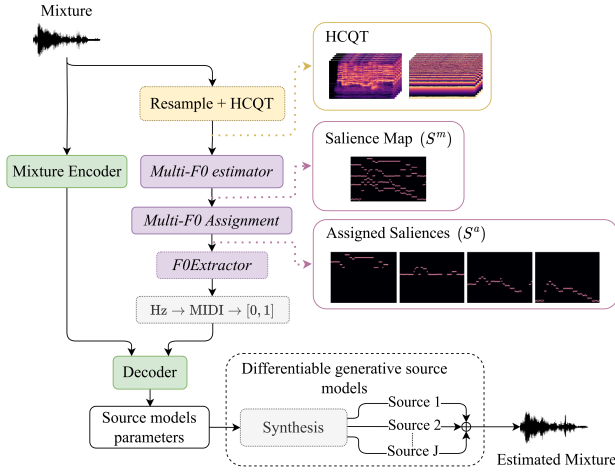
Mixture

HCQT

Resample + HCQT

Salience Map ($S^m$)

Mixture Encoder

*Multi-F0 estimator*

*Multi-F0 Assignment*

Assigned Saliences ($S^a$)

*F0Extractor*

Hz $\rightarrow$ MIDI $\rightarrow$ $[0, 1]$

Decoder

Differentiable generative source models

Source models parameters

Synthesis

Source 1

Source 2

Source J

Estimated Mixture